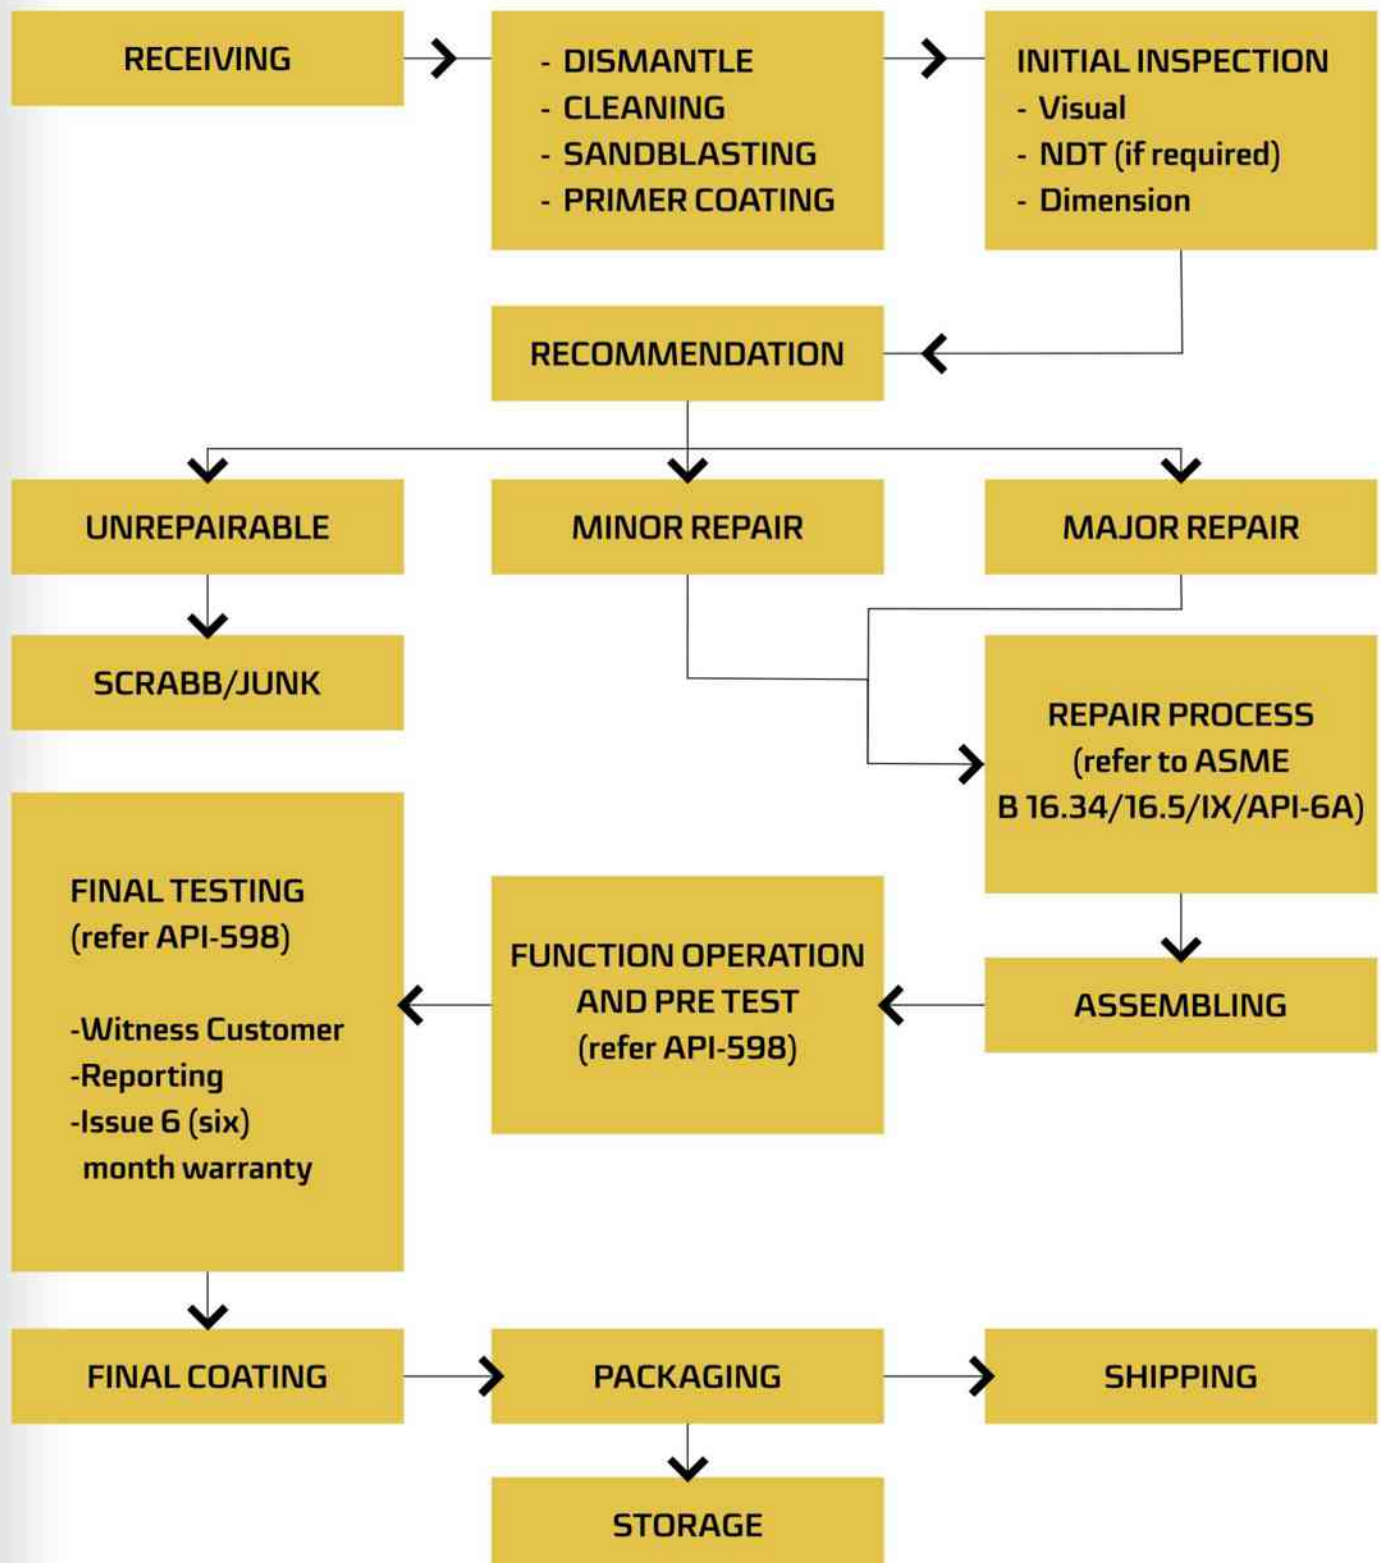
RECEIVING

- DISMANTLE
- CLEANING
- SANDBLASTING
- PRIMER COATING

INITIAL INSPECTION
- Visual
- NDT (if required)
- Dimension

RECOMMENDATION

UNREPAIRABLE

MINOR REPAIR

MAJOR REPAIR

SCRABB/JUNK

REPAIR PROCESS (refer to ASME B 16.34/16.5/IX/API-6A)

FINAL TESTING (refer API-598)

-Witness Customer
-Reporting
-Issue 6 (six) month warranty

FUNCTION OPERATION AND PRE TEST (refer API-598)

ASSEMBLING

FINAL COATING

PACKAGING

SHIPPING

STORAGE